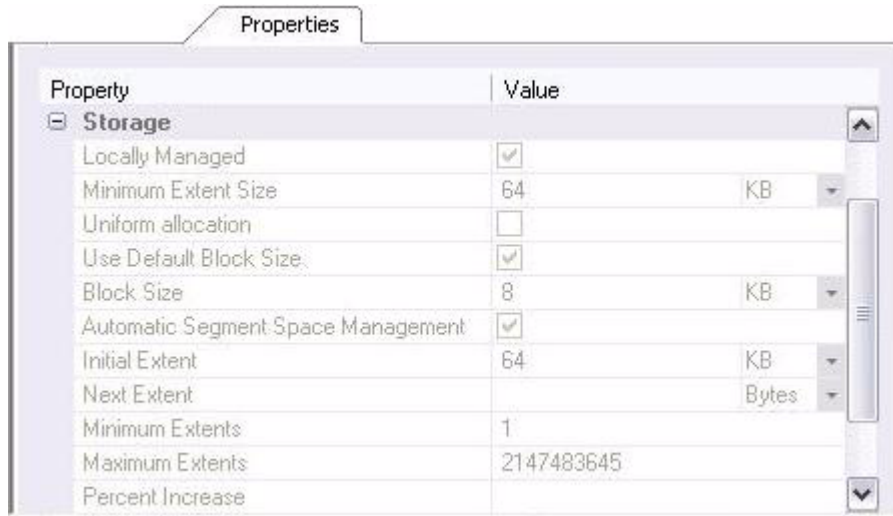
Properties

| Property | Value | |
|---|---|---|
| ⊟ **Storage** | | |
| Locally Managed | ✓ | |
| Minimum Extent Size | 64 | KB |
| Uniform allocation | | |
| Use Default Block Size | ✓ | |
| Block Size | 8 | KB |
| Automatic Segment Space Management | ✓ | |
| Initial Extent | 64 | KB |
| Next Extent | | Bytes |
| Minimum Extents | 1 | |
| Maximum Extents | 2147483645 | |
| Percent Increase | | |